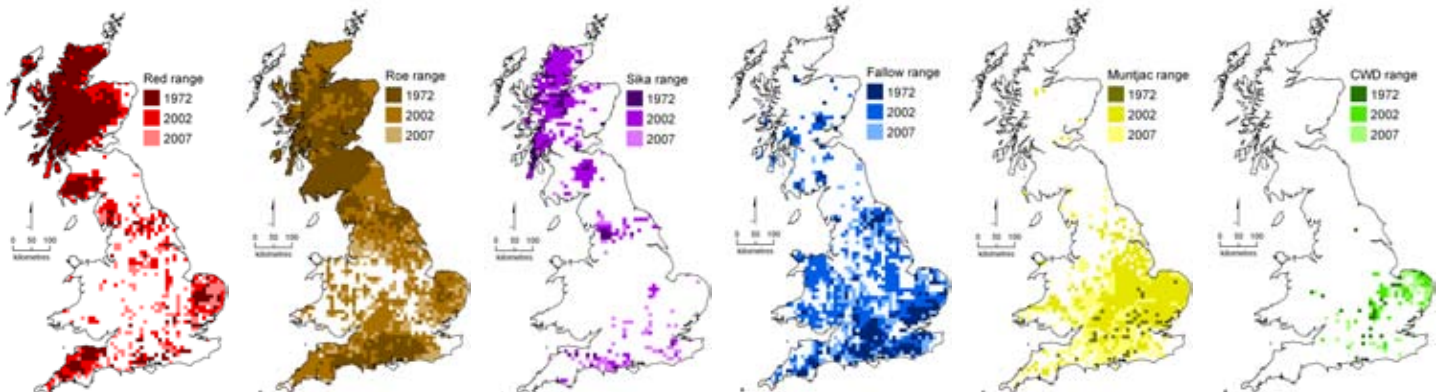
Red range
1972
2002
2007

0 50 100
kilometres

Roe range
1972
2002
2007

0 50 100
kilometres

Sika range
1972
2002
2007

0 50 100
kilometres

Fallow range
1972
2002
2007

0 50 100
kilometres

Muntjac range
1972
2002
2007

0 50 100
kilometres

CWD range
1972
2002
2007

0 50 100
kilometres